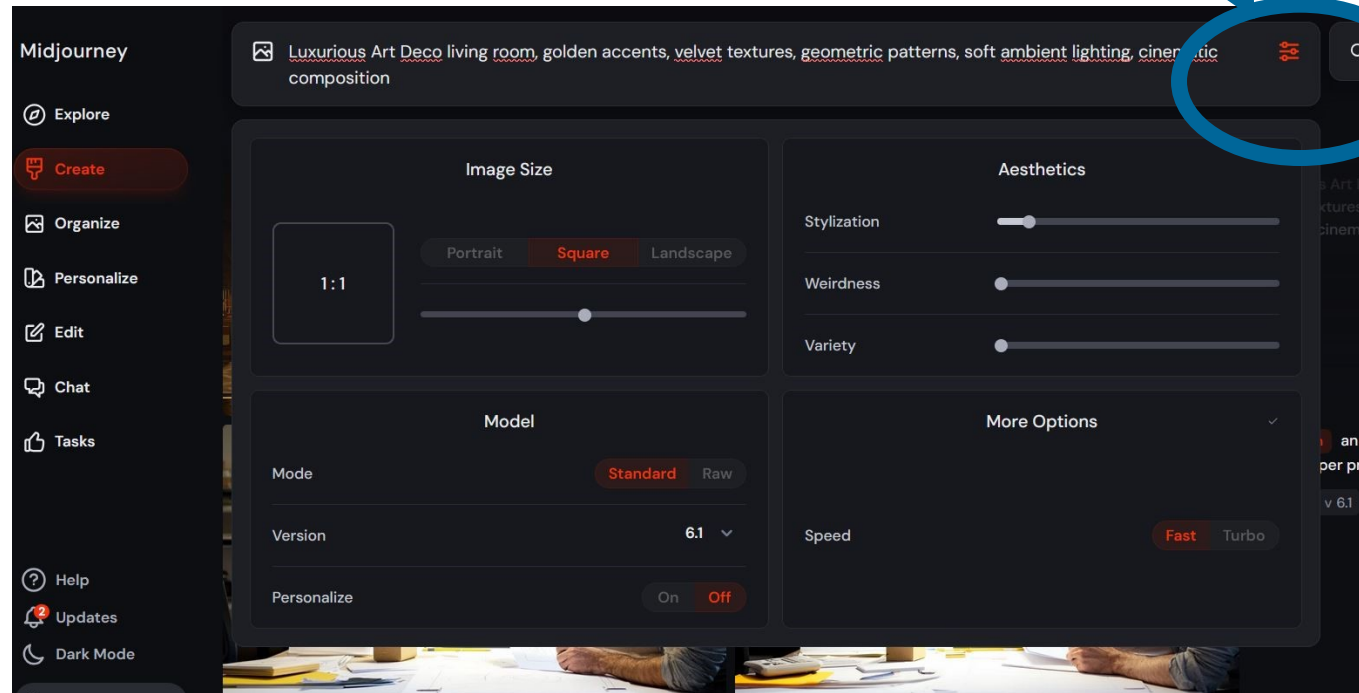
Midjourney

Explore
Create
Organize
Personalize
Edit
Chat
Tasks

Help
2 Updates
Dark Mode

Luxurious Art Deco living room, golden accents, velvet textures, geometric patterns, soft ambient lighting, cine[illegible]tic composition

Image Size

1:1

Portrait Square Landscape

Aesthetics

Stylization

Weirdness

Variety

Model

Mode Standard Raw

Version 6.1

Personalize On Off

More Options

Speed Fast Turbo

an
per pr
v 6.1